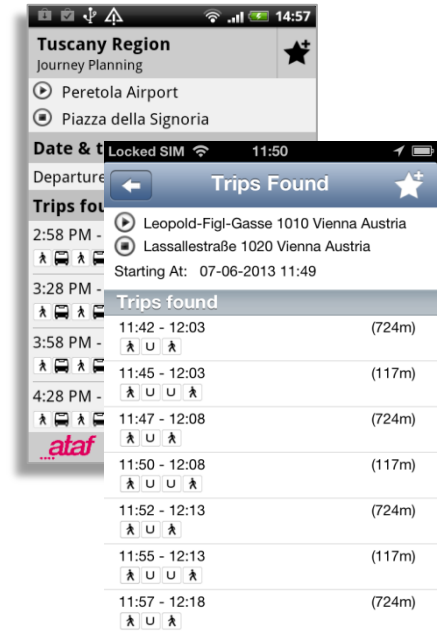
14:57

Tuscany Region
Journey Planning

Peretola Airport
Piazza della Signoria

Date & t

Departure

Trips fou

2:58 PM -

3:28 PM -

3:58 PM -

4:28 PM -

ataf

Locked SIM 11:50

Trips Found

Leopold-Figl-Gasse 1010 Vienna Austria
Lassallestraße 1020 Vienna Austria
Starting At: 07-06-2013 11:49

Trips found

11:42 - 12:03 (724m)
U

11:45 - 12:03 (117m)
U U

11:47 - 12:08 (724m)
U

11:50 - 12:08 (117m)
U U

11:52 - 12:13 (724m)
U

11:55 - 12:13 (117m)
U U

11:57 - 12:18 (724m)
U